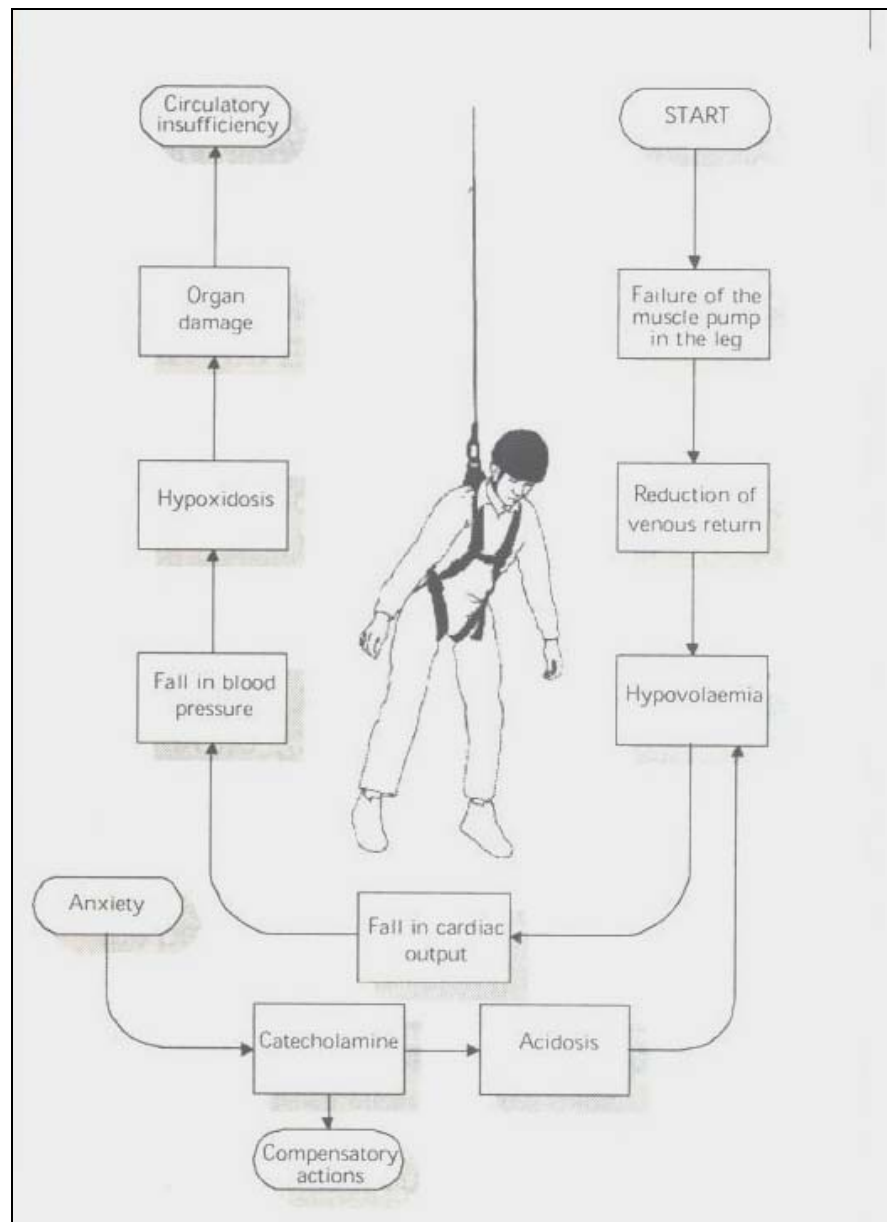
Circulatory insufficiency

START

Organ damage

Failure of the muscle pump in the leg

Hypoxidosis

Reduction of venous return

Fall in blood pressure

Hypovolaemia

Anxiety

Fall in cardiac output

Catecholamine

Acidosis

Compensatory actions